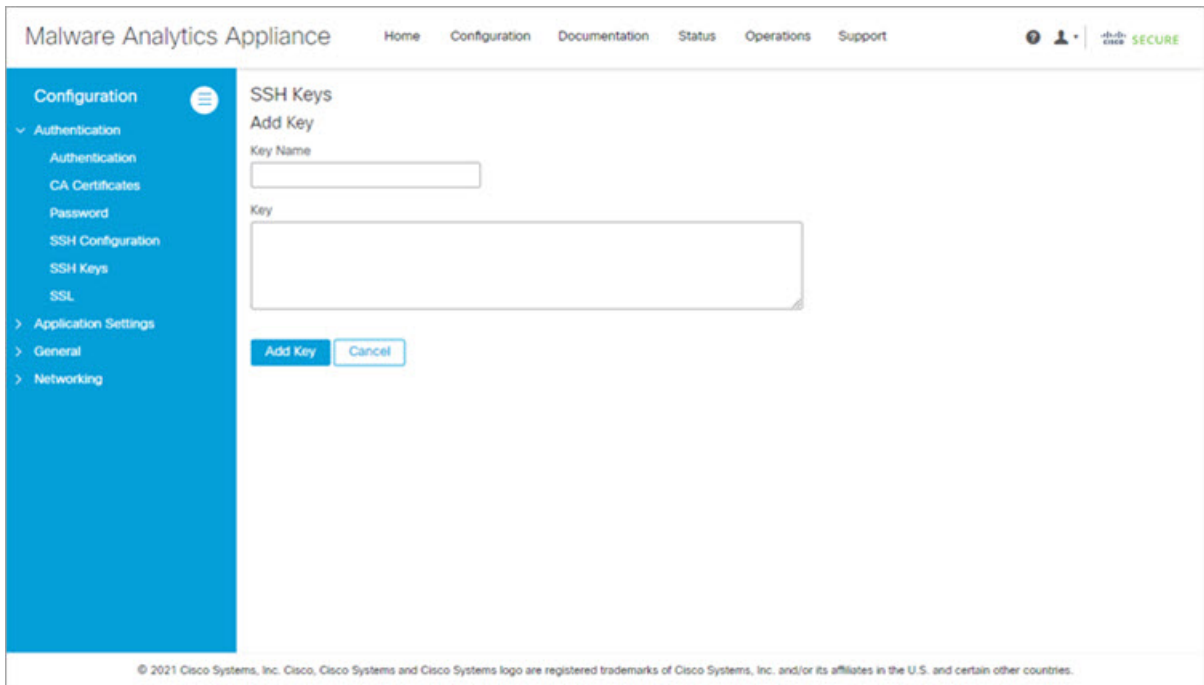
Malware Analytics Appliance Home Configuration Documentation Status Operations Support

cisco SECURE

Configuration

Authentication
Authentication
CA Certificates
Password
SSH Configuration
SSH Keys
SSL
Application Settings
General
Networking

SSH Keys

Add Key

Key Name

Key

Add Key Cancel

© 2021 Cisco Systems, Inc. Cisco, Cisco Systems and Cisco Systems logo are registered trademarks of Cisco Systems, Inc. and/or its affiliates in the U.S. and certain other countries.